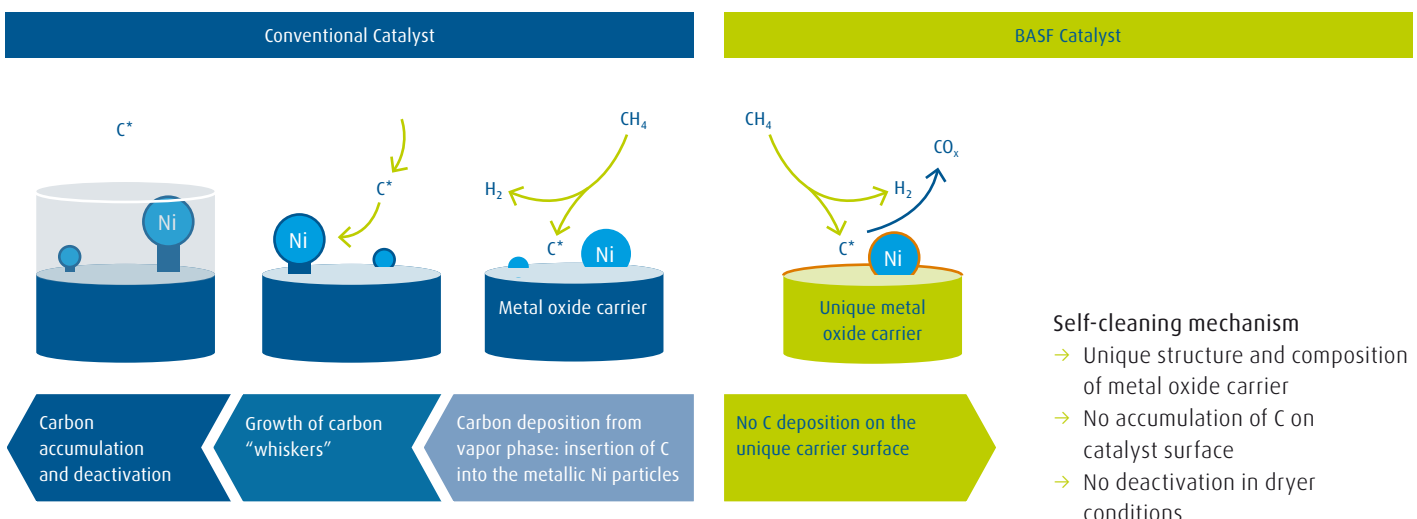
Conventional Catalyst

BASF Catalyst

C*

Ni

Ni

C*

CH$_4$

H$_2$

C*

Ni

Metal oxide carrier

CH$_4$

CO$_x$

H$_2$

C*

Ni

Unique metal oxide carrier

Self-cleaning mechanism
→ Unique structure and composition of metal oxide carrier
→ No accumulation of C on catalyst surface
→ No deactivation in dryer conditions

Carbon accumulation and deactivation

Growth of carbon “whiskers”

Carbon deposition from vapor phase: insertion of C into the metallic Ni particles

No C deposition on the unique carrier surface